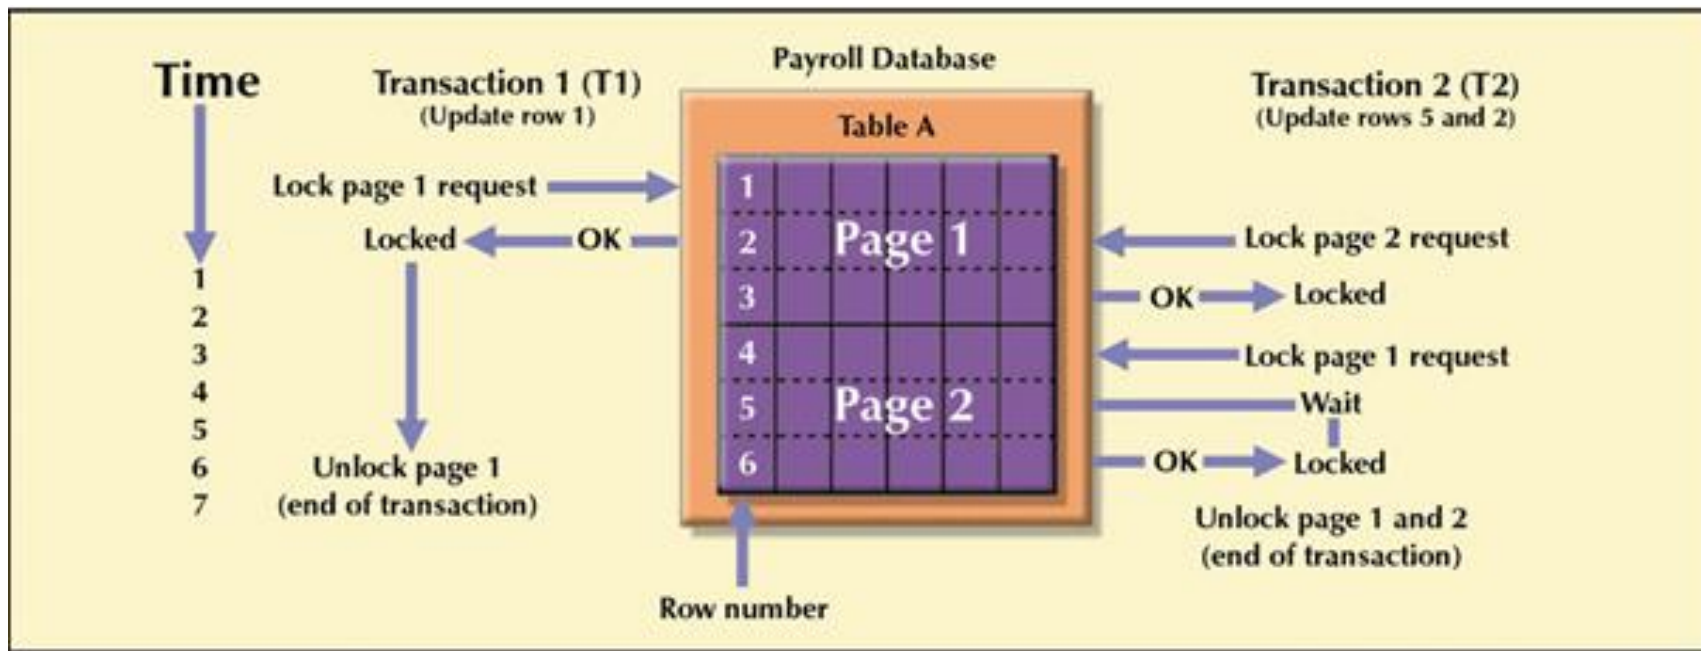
Time

1
2
3
4
5
6
7

Transaction 1 (T1)
(Update row 1)

Lock page 1 request

Locked OK

Unlock page 1
(end of transaction)

Payroll Database

Table A

1
2
3
4
5
6

Page 1

Page 2

Row number

Transaction 2 (T2)
(Update rows 5 and 2)

Lock page 2 request

OK Locked

Lock page 1 request

Wait

OK Locked

Unlock page 1 and 2
(end of transaction)